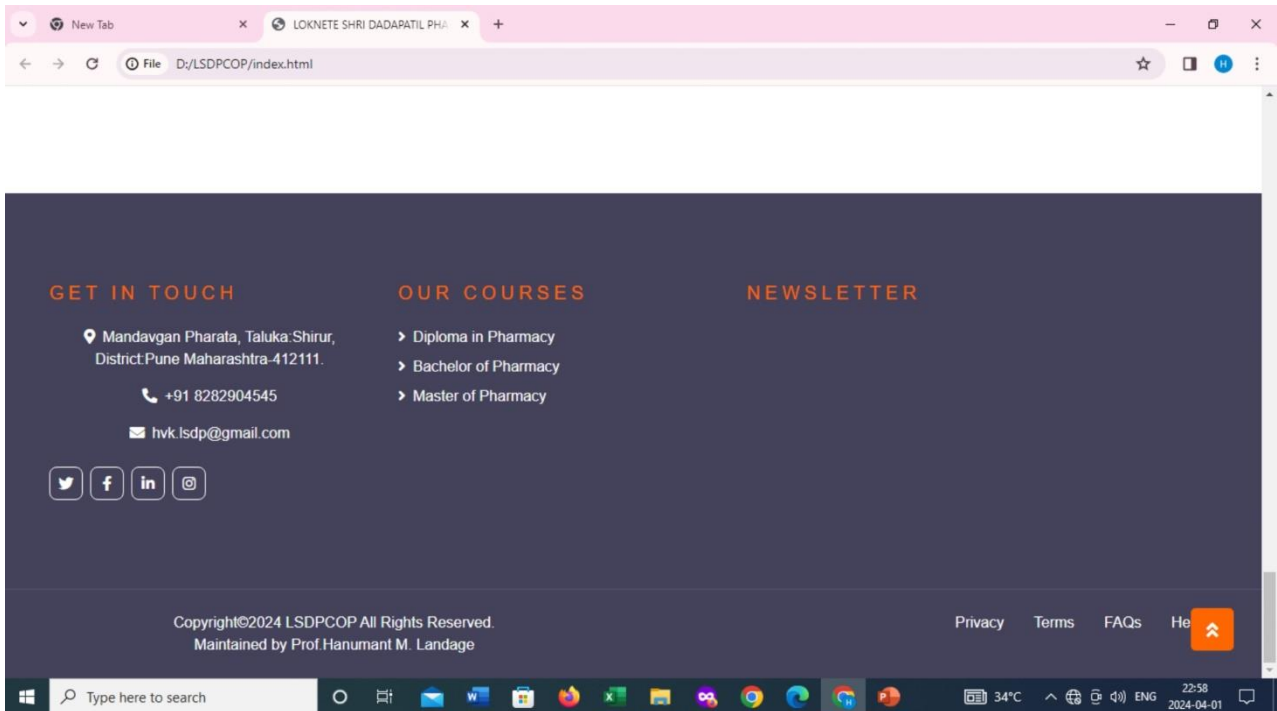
New Tab
LOKNETE SHRI DADAPATIL PHA
File D:/LSDPCOP/index.html

GET IN TOUCH

Mandavgan Pharata, Taluka:Shirur, District:Pune Maharashtra-412111.

+91 8282904545

hvk.lsdp@gmail.com

OUR COURSES

Diploma in Pharmacy

Bachelor of Pharmacy

Master of Pharmacy

NEWSLETTER

Copyright©2024 LSDPCOP All Rights Reserved.
Maintained by Prof.Hanumant M. Landage

Privacy Terms FAQs He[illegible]

Type here to search
34°C ENG 22:58 2024-04-01